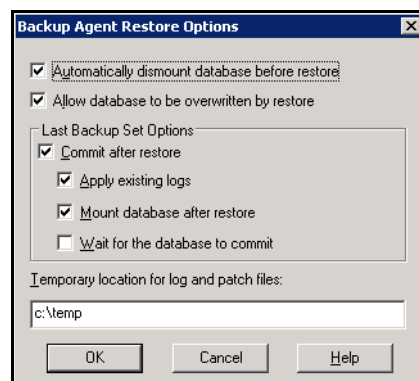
Backup Agent Restore Options

☑ Automatically dismount database before restore

☑ Allow database to be overwritten by restore

Last Backup Set Options

☑ Commit after restore

☑ Apply existing logs

☑ Mount database after restore

☐ Wait for the database to commit

Temporary location for log and patch files:

c:\temp

OK

Cancel

Help